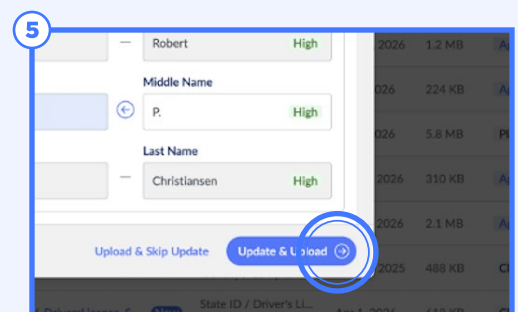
5

– Robert High

Middle Name

P. High

Last Name

– Christiansen High

Upload & Skip Update

Update & Upload

2026 1.2 MB Ap

026 224 KB Ap

026 5.8 MB Pl

2026 310 KB Ap

2026 2.1 MB Ap

2025 488 KB Ap

State ID / Driver's Li...